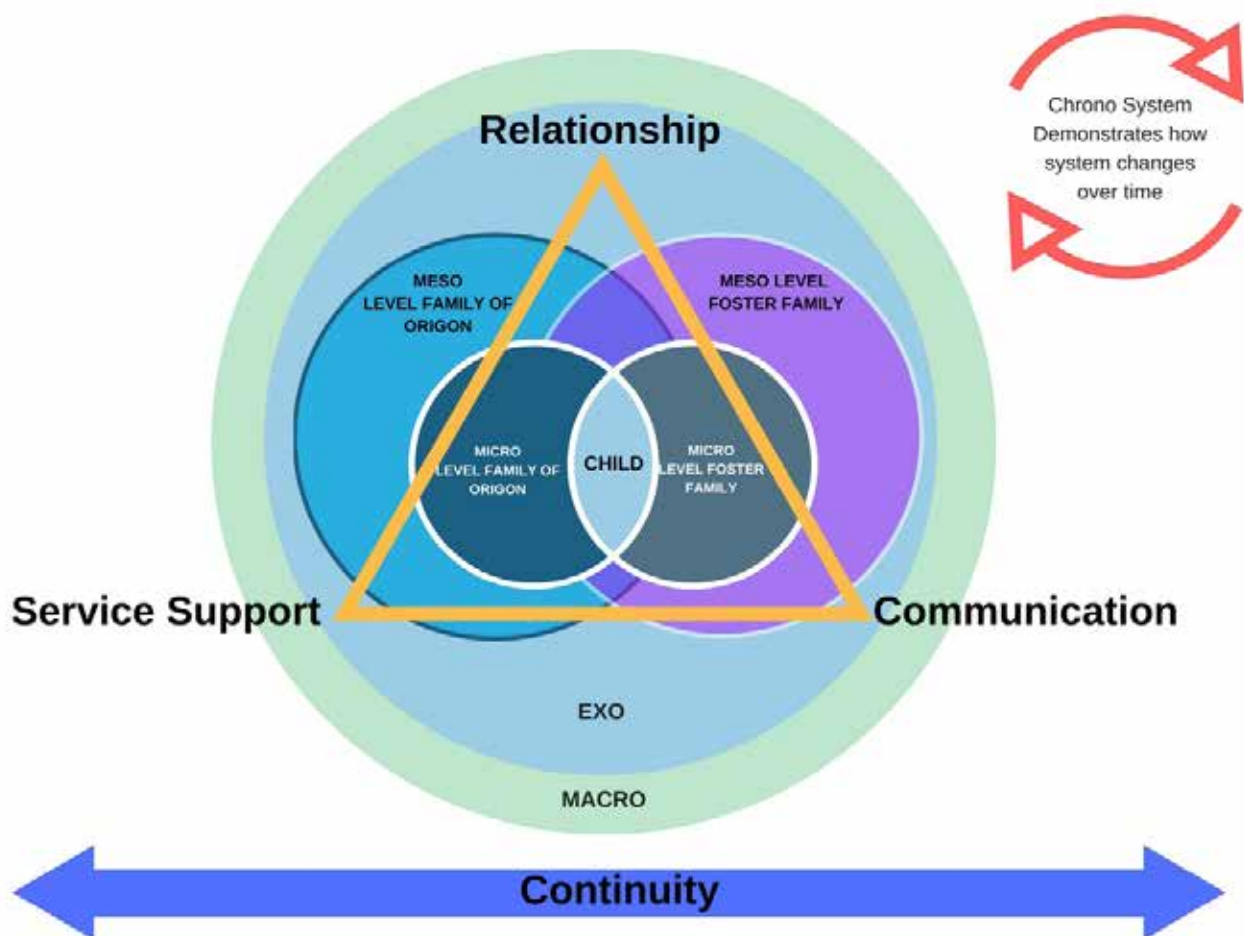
Chrono System Demonstrates how system changes over time

Relationship

MESO LEVEL FAMILY OF ORIGON

MESO LEVEL FOSTER FAMILY

MICRO LEVEL FAMILY OF ORIGON

CHILD

MICRO LEVEL FOSTER FAMILY

Service Support

Communication

EXO

MACRO

Continuity